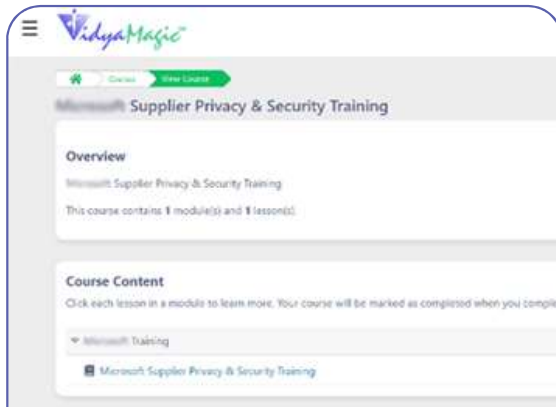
VidyaMagic

Courses View Course

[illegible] Supplier Privacy & Security Training

Overview

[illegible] Supplier Privacy & Security Training

This course contains 1 module(s) and 1 lesson(s).

Course Content

Click each lesson in a module to learn more. Your course will be marked as completed when you comple

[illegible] Training

Microsoft Supplier Privacy & Security Training